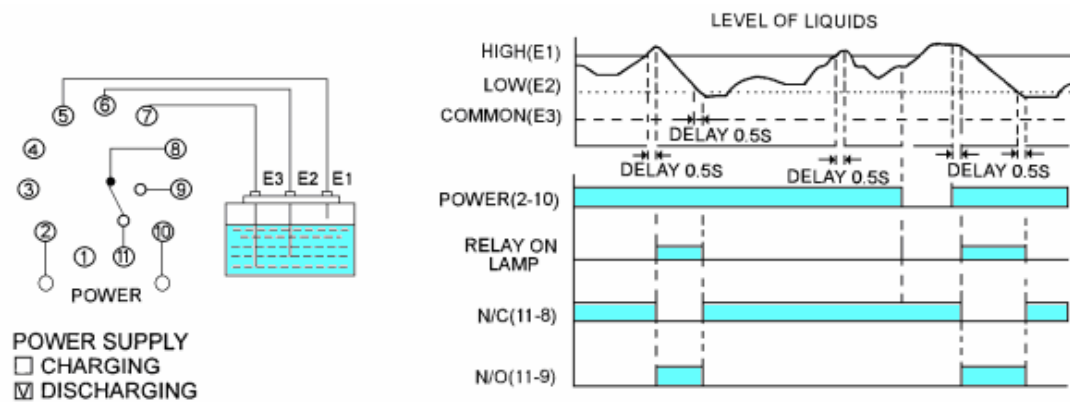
⑤ ⑥ ⑦
④ ⑧
③ ⑨
② ⑪ ⑩
①
POWER
E3 E2 E1

POWER SUPPLY
☐ CHARGING
☑ DISCHARGING

LEVEL OF LIQUIDS
HIGH(E1)
LOW(E2)
COMMON(E3)
DELAY 0.5S
DELAY 0.5S
DELAY 0.5S
DELAY 0.5S
POWER(2-10)
RELAY ON LAMP
N/C(11-8)
N/O(11-9)